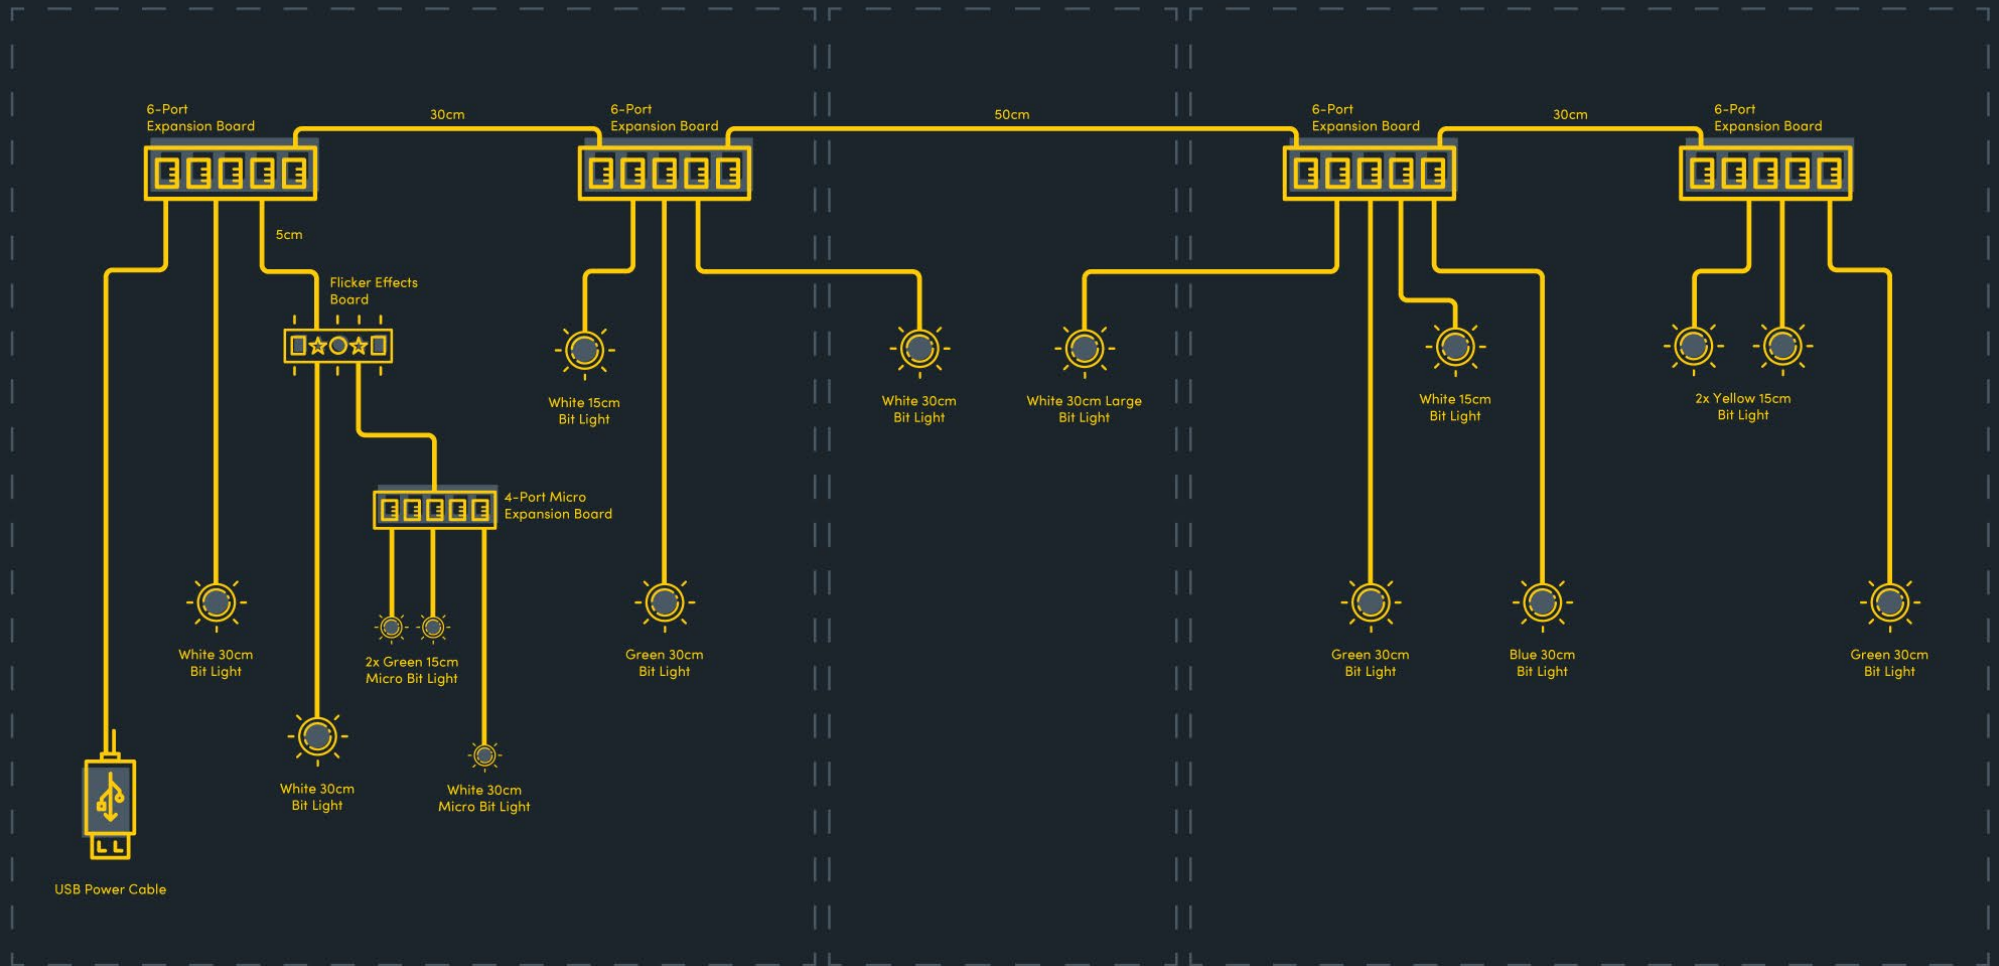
6-Port Expansion Board

30cm

6-Port Expansion Board

50cm

6-Port Expansion Board

30cm

6-Port Expansion Board

5cm

Flicker Effects Board

White 15cm Bit Light

White 30cm Bit Light

White 30cm Large Bit Light

White 15cm Bit Light

2x Yellow 15cm Bit Light

4-Port Micro Expansion Board

White 30cm Bit Light

2x Green 15cm Micro Bit Light

Green 30cm Bit Light

Green 30cm Bit Light

Blue 30cm Bit Light

Green 30cm Bit Light

White 30cm Bit Light

White 30cm Micro Bit Light

USB Power Cable